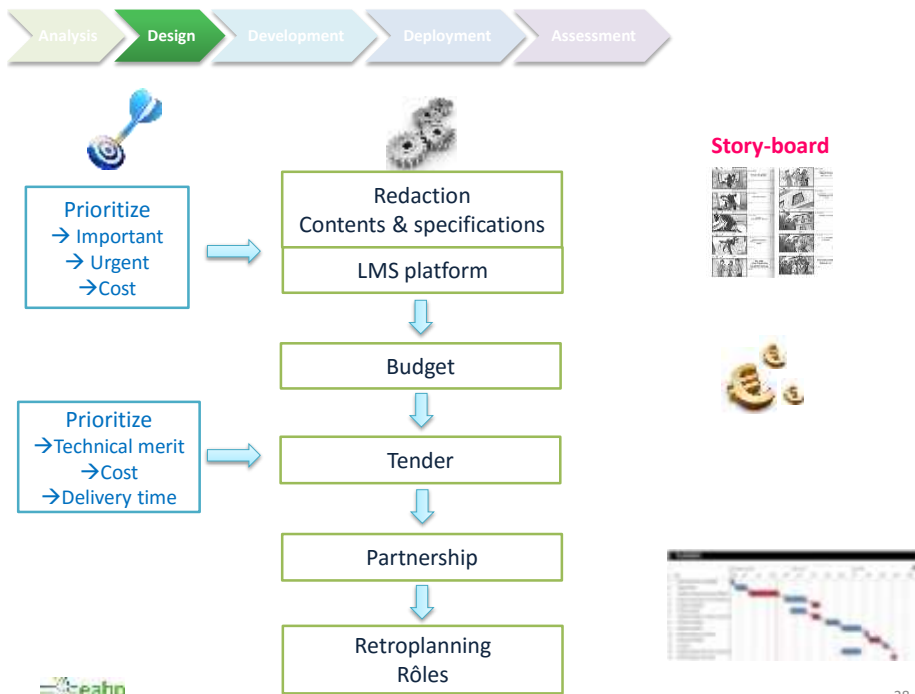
Analysis Design Development Deployment Assessment

Prioritize
→ Important
→ Urgent
→Cost

Redaction
Contents & specifications

LMS platform

Story-board

Budget

Prioritize
→Technical merit
→Cost
→Delivery time

Tender

Partnership

Retroplanning
Rôles

eahp

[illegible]